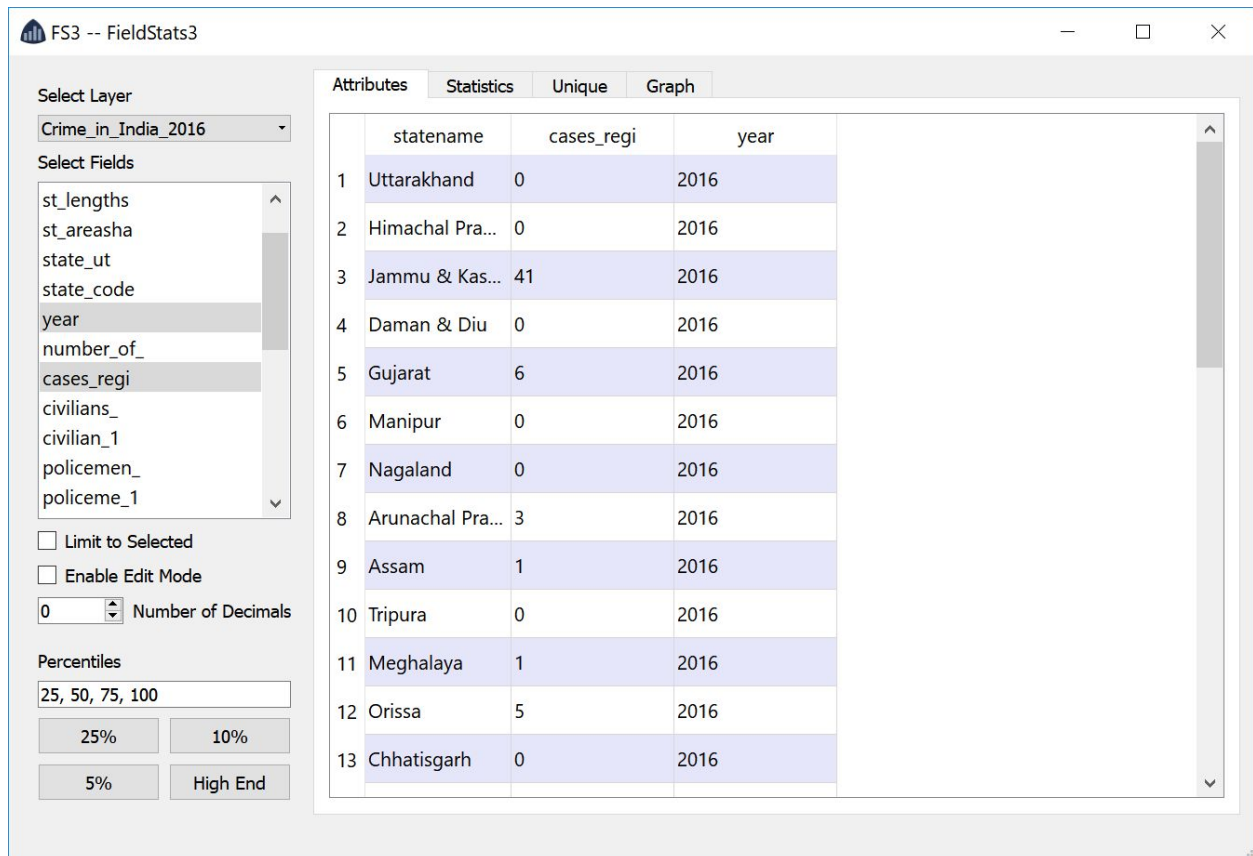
FS3 -- FieldStats3

Select Layer
Crime_in_India_2016
Select Fields
st_lengths
st_areasha
state_ut
state_code
year
number_of_
cases_regi
civilians_
civilian_1
policemen_
policeme_1

Limit to Selected
Enable Edit Mode
0 Number of Decimals

Percentiles
25, 50, 75, 100
25% 10%
5% High End

Attributes Statistics Unique Graph

| | statename | cases_regi | year |
|---|---|---|---|
| 1 | Uttarakhand | 0 | 2016 |
| 2 | Himachal Pra... | 0 | 2016 |
| 3 | Jammu & Kas... | 41 | 2016 |
| 4 | Daman & Diu | 0 | 2016 |
| 5 | Gujarat | 6 | 2016 |
| 6 | Manipur | 0 | 2016 |
| 7 | Nagaland | 0 | 2016 |
| 8 | Arunachal Pra... | 3 | 2016 |
| 9 | Assam | 1 | 2016 |
| 10 | Tripura | 0 | 2016 |
| 11 | Meghalaya | 1 | 2016 |
| 12 | Orissa | 5 | 2016 |
| 13 | Chhatisgarh | 0 | 2016 |